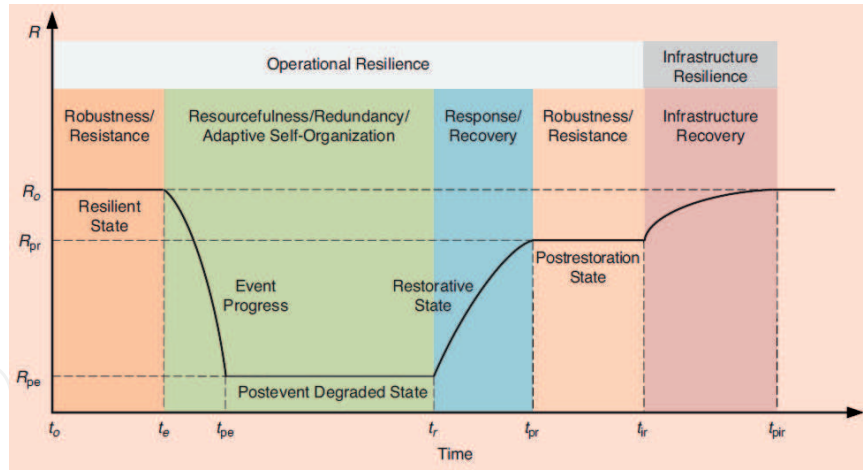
$R$

Operational Resilience

Infrastructure Resilience

Robustness/ Resistance

Resourcefulness/Redundancy/ Adaptive Self-Organization

Response/ Recovery

Robustness/ Resistance

Infrastructure Recovery

$R_o$

Resilient State

$R_{pr}$

Event Progress

Restorative State

Postrestoration State

$R_{pe}$

Postevent Degraded State

$t_o$ $t_e$ $t_{pe}$ $t_r$ $t_{pr}$ $t_{ir}$ $t_{pir}$

Time